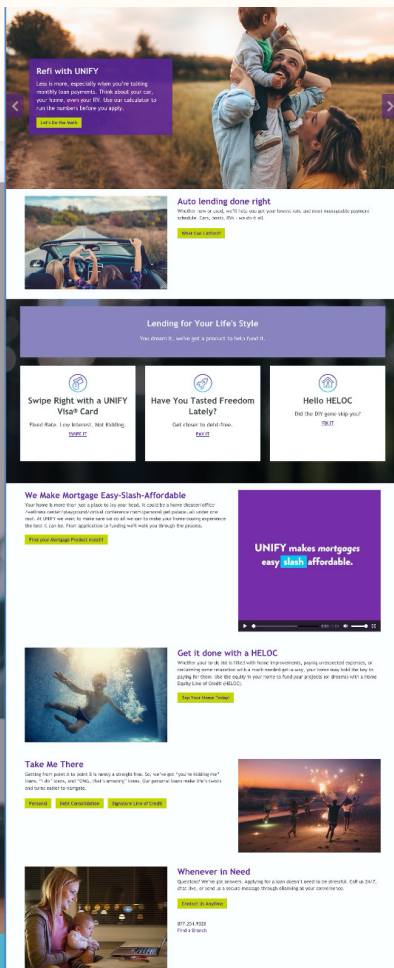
Refi with UNIFY

Less is more, especially when you're talking monthly loan payments. Think about your car, your home, even your RV. Use our calculator to run the numbers before you apply.

Let's Do the Math

Auto lending done right

Whether new or used, we'll help you get your lowest rate and most manageable payment schedule. Cars, boats, RVs - we do it all.

What Can I Afford?

Lending for Your Life's Style

You dream it, we've got a product to help fund it.

Swipe Right with a UNIFY Visa® Card

Fixed Rate. Low Interest. Not Kidding.

SWIPE IT

Have You Tasted Freedom Lately?

Get closer to debt-free.

EAT IT

Hello HELOC

Did the DIY gene skip you?

FIX IT

We Make Mortgage Easy-Slash-Affordable

Your home is more than just a place to lay your head. It could be a home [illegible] and more. At UNIFY we want to make sure we do all we can to make your homebuying experience the best it can be. From application to funding we'll walk you through the process.

Find your Mortgage Product match!

UNIFY makes mortgages easy slash affordable.

Get it done with a HELOC

Whether your to-do list is filled with home improvements, paying unexpected expenses, or reclaiming some relaxation with a much-needed get-a-way, your home may hold the key to paying for them. Use the equity in your home to fund your projects (or dreams) with a Home Equity Line of Credit (HELOC).

Tap Your Home Today!

Take Me There

Getting from point A to point B is rarely a straight line. So, we've got "you're kidding me" loans, "I do" loans, and "OMG, that's amazing" loans. Our personal loans make life's twists and turns easier to navigate.

Personal

Debt Consolidation

Signature Line of Credit

Whenever in Need

Questions? We've got answers. Applying for a loan doesn't need to be stressful. Call us 24/7, chat live, or send us a secure message through eBanking at your convenience.

Contact Us Anytime

877.254.9328

Find a Branch